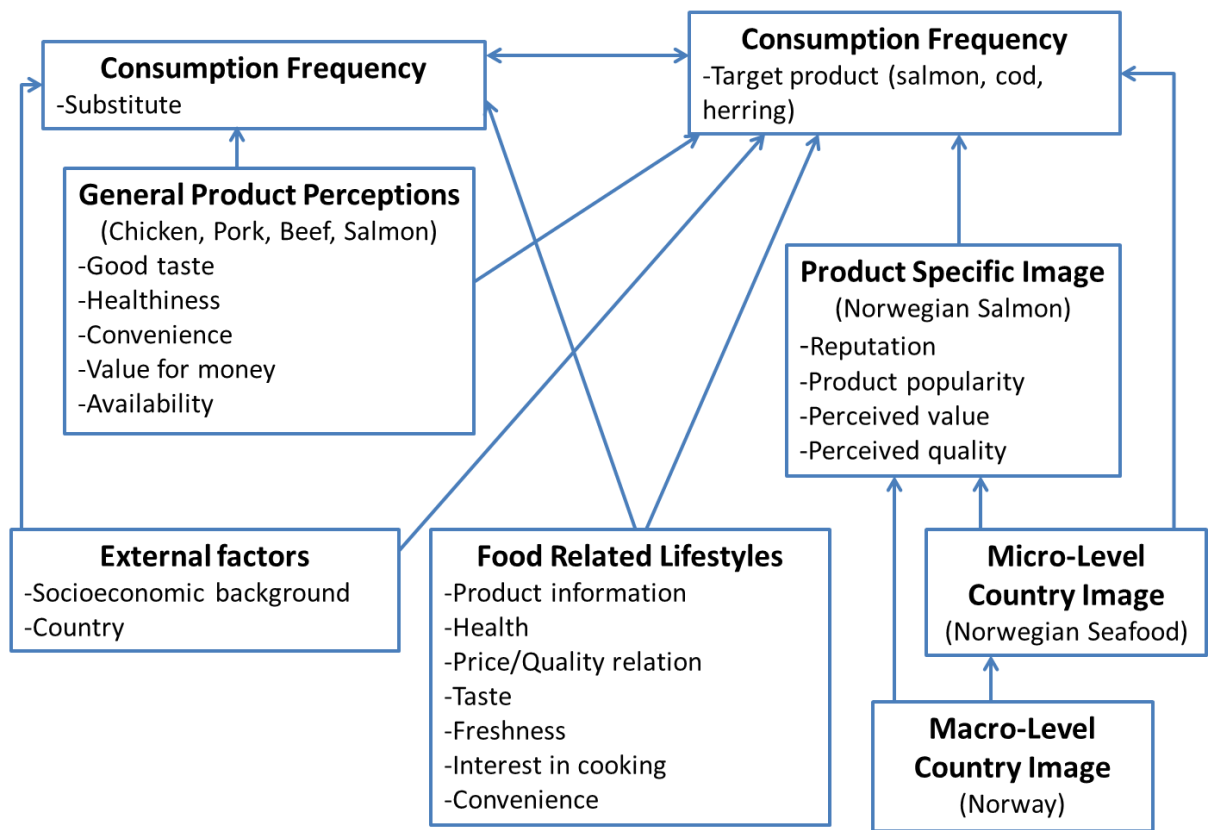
Consumption Frequency
-Substitute

Consumption Frequency
-Target product (salmon, cod, herring)

General Product Perceptions
(Chicken, Pork, Beef, Salmon)
-Good taste
-Healthiness
-Convenience
-Value for money
-Availability

Product Specific Image
(Norwegian Salmon)
-Reputation
-Product popularity
-Perceived value
-Perceived quality

External factors
-Socioeconomic background
-Country

Food Related Lifestyles
-Product information
-Health
-Price/Quality relation
-Taste
-Freshness
-Interest in cooking
-Convenience

Micro-Level Country Image
(Norwegian Seafood)

Macro-Level Country Image
(Norway)